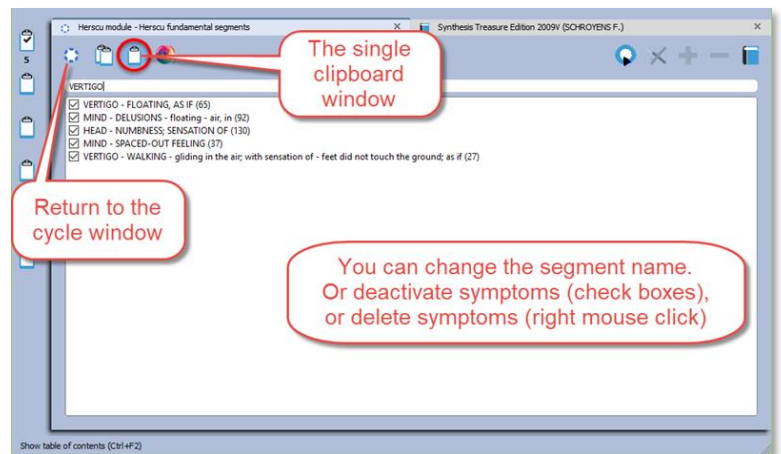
Herscu module - Herscu fundamental segments ×

Synthesis Treasure Edition 2009V (SCHROYENS F.) ×

5

The single clipboard window

VERTIGO

☑ VERTIGO - FLOATING, AS IF (65)
☑ MIND - DELUSIONS - floating - air, in (92)
☑ HEAD - NUMBNESS; SENSATION OF (130)
☑ MIND - SPACED-OUT FEELING (37)
☑ VERTIGO - WALKING - gliding in the air; with sensation of - feet did not touch the ground; as if (27)

Return to the cycle window

You can change the segment name. Or deactivate symptoms (check boxes), or delete symptoms (right mouse click)

Show table of contents (Ctrl+F2)